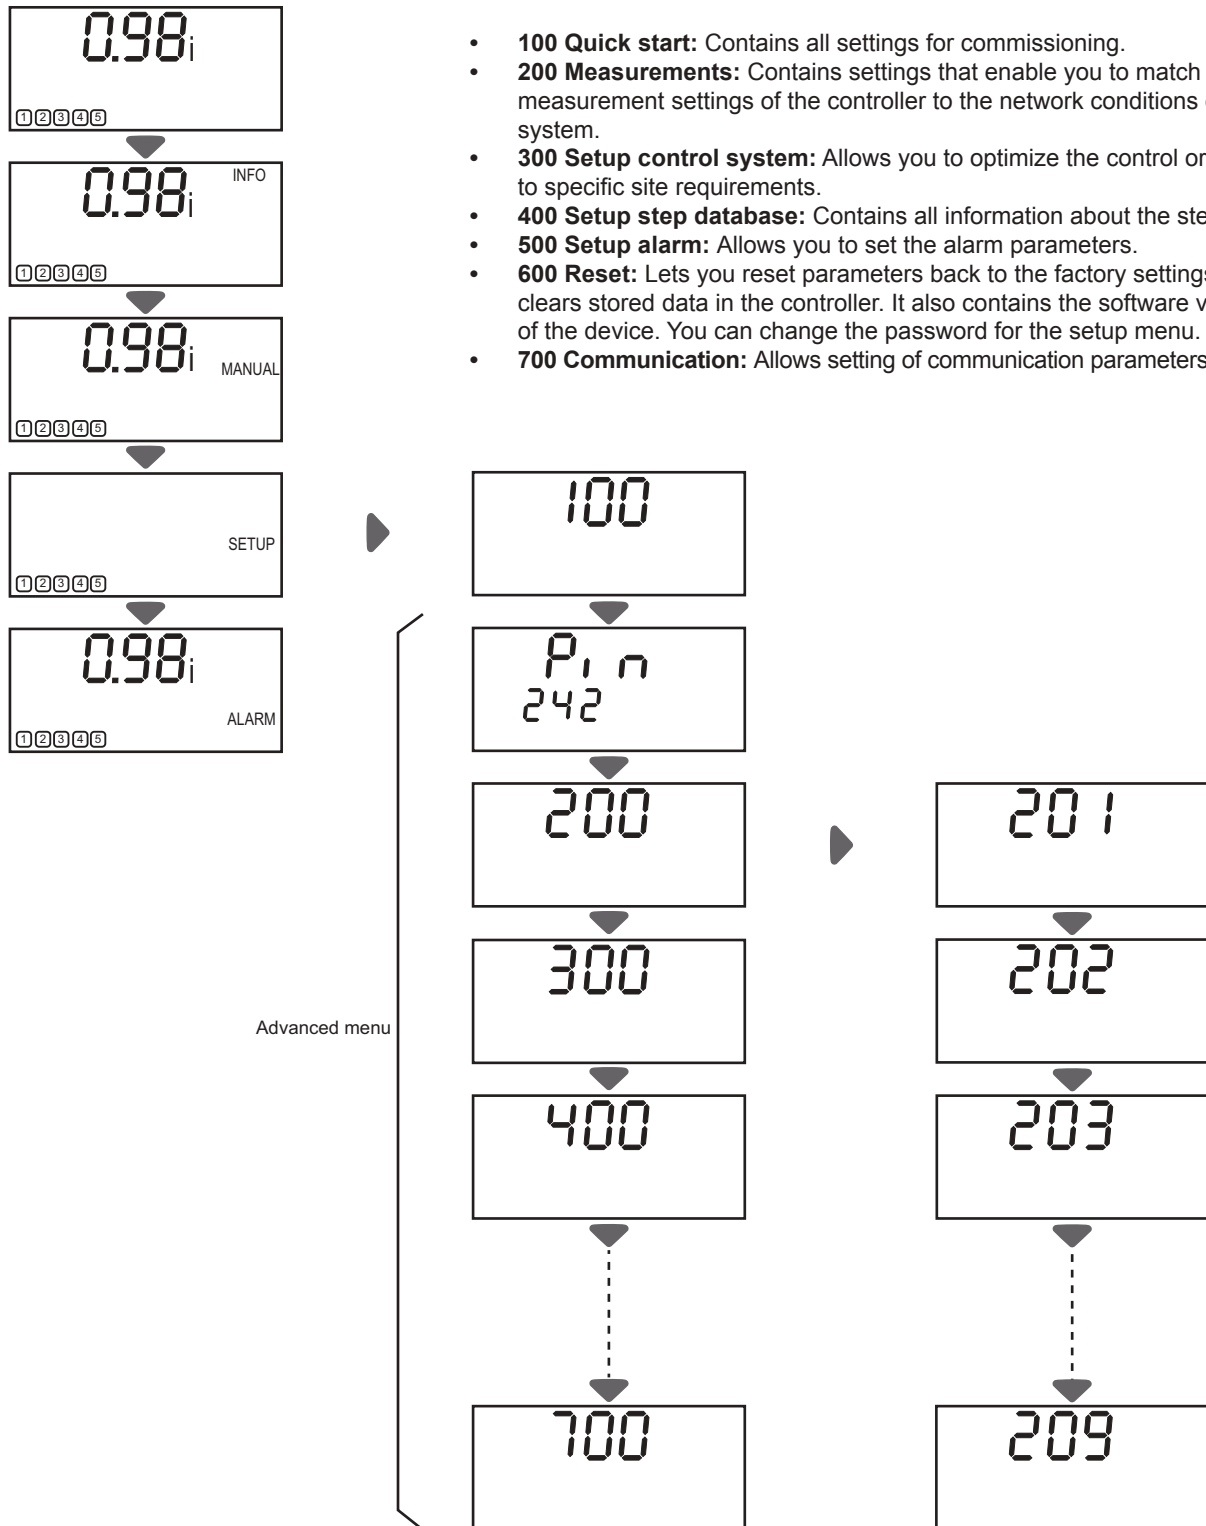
0.98i

12345

0.98i INFO

12345

0.98i MANUAL

12345

SETUP

12345

0.98i ALARM

12345

• **100 Quick start:** Contains all settings for commissioning.
• **200 Measurements:** Contains settings that enable you to match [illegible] measurement settings of the controller to the network conditions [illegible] system.
• **300 Setup control system:** Allows you to optimize the control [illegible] to specific site requirements.
• **400 Setup step database:** Contains all information about the ste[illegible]
• **500 Setup alarm:** Allows you to set the alarm parameters.
• **600 Reset:** Lets you reset parameters back to the factory setting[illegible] clears stored data in the controller. It also contains the software v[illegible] of the device. You can change the password for the setup menu.
• **700 Communication:** Allows setting of communication parameters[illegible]

100

Pin
242

200

300

400

700

Advanced menu

201

202

203

209